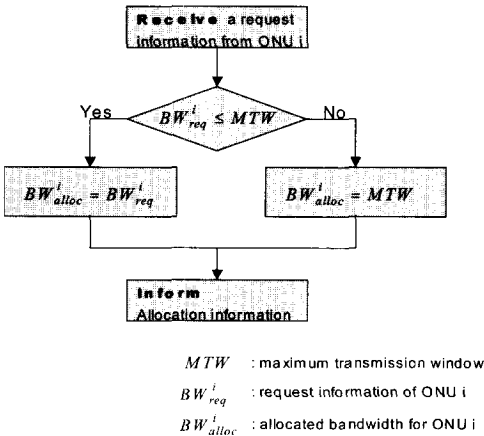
**Receive** a request information from ONU i

$BW^{i}_{req} \leq MTW$

Yes

No

$BW^{i}_{alloc} = BW^{i}_{req}$

$BW^{i}_{alloc} = MTW$

**Inform** Allocation information

$MTW$ : maximum transmission window

$BW^{i}_{req}$ : request information of ONU i

$BW^{i}_{alloc}$ : allocated bandwidth for ONU i